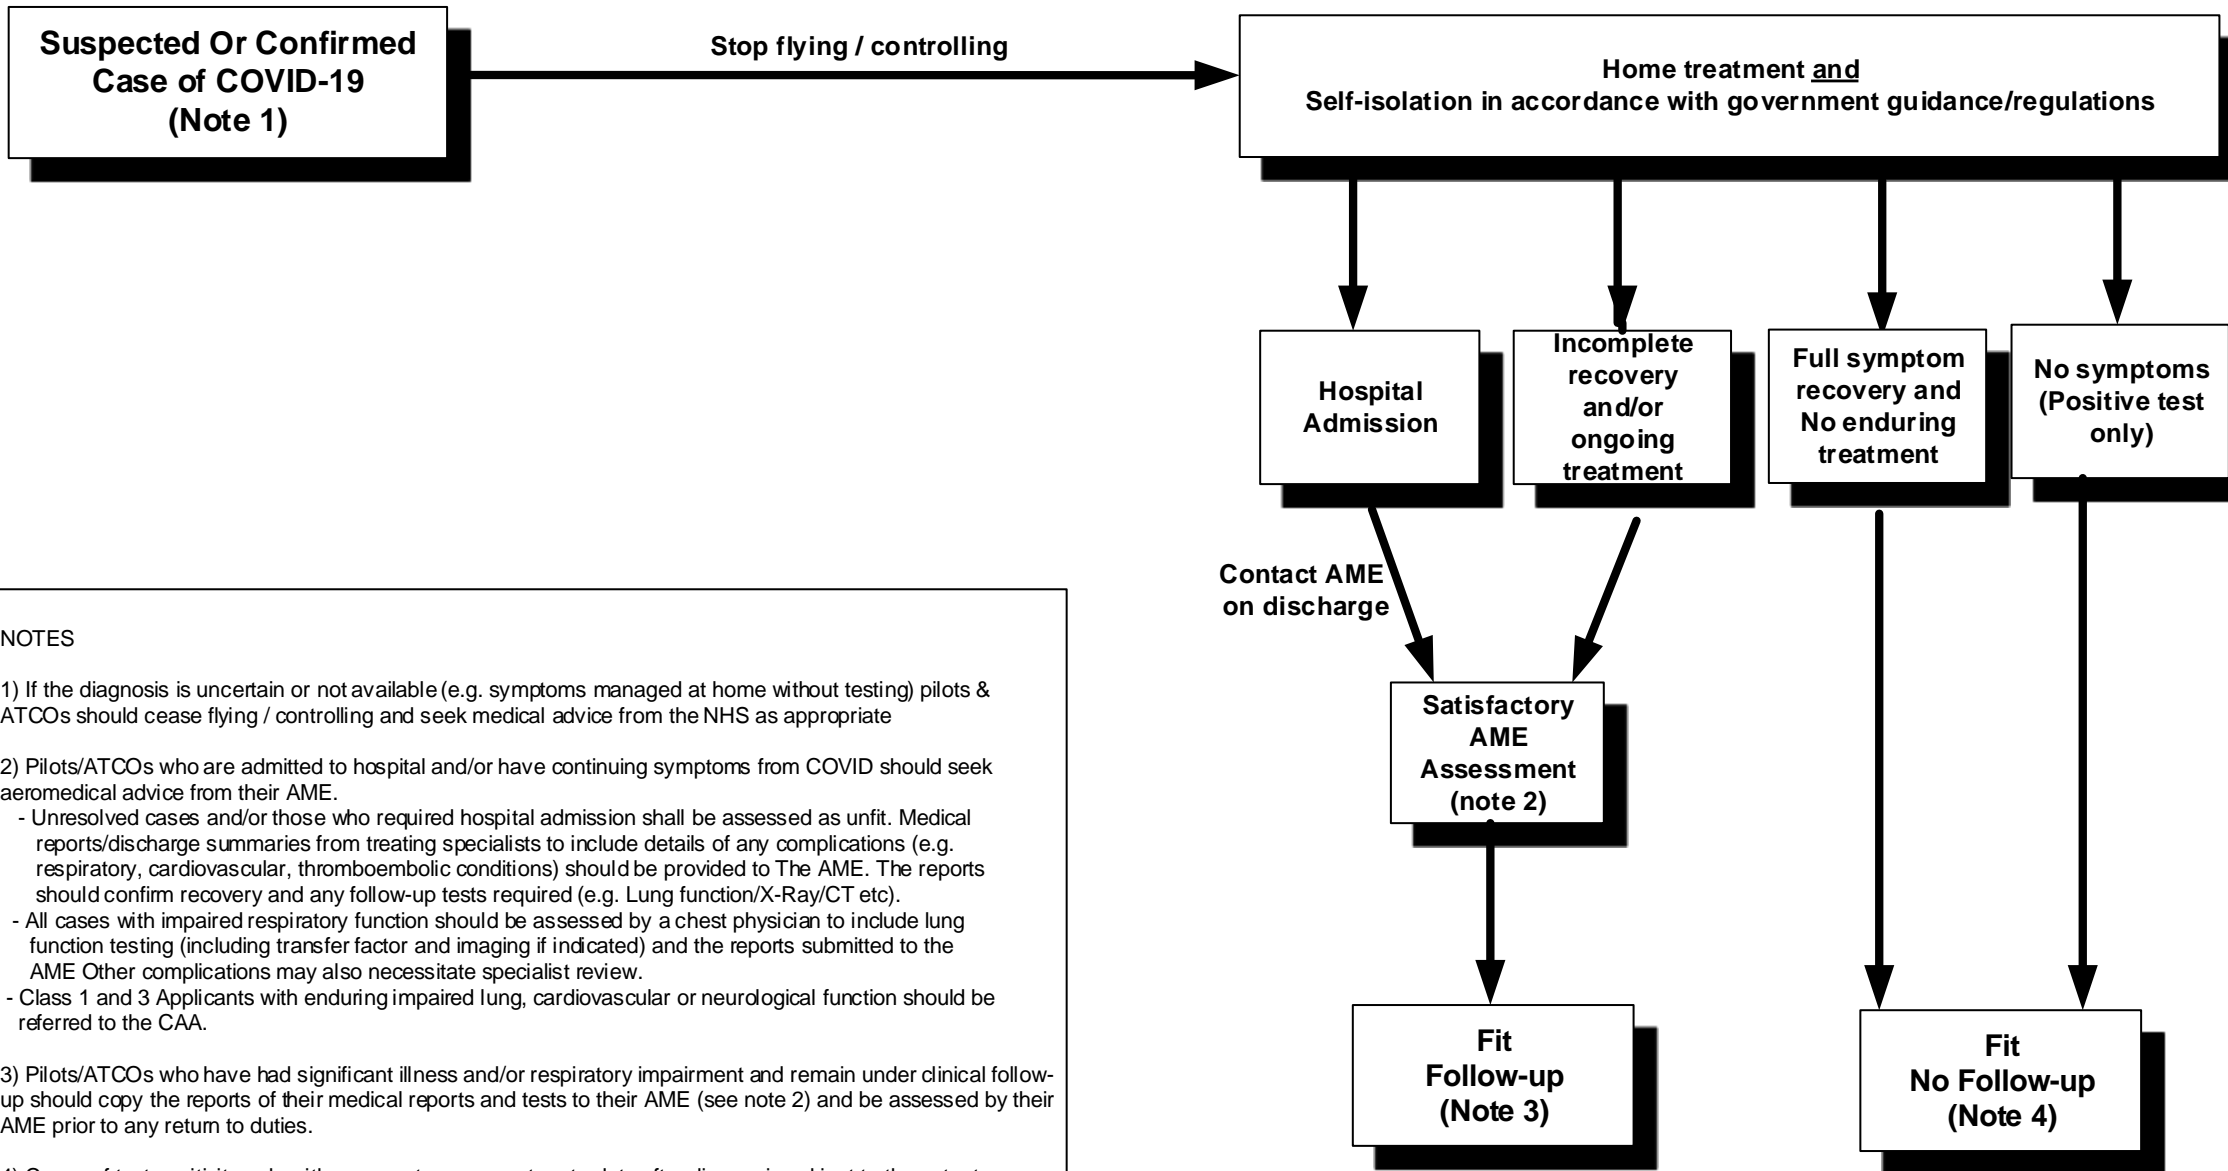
Suspected Or Confirmed Case of COVID-19 (Note 1)

Stop flying / controlling

Home treatment and Self-isolation in accordance with government guidance/regulations

Hospital Admission

Incomplete recovery and/or ongoing treatment

Full symptom recovery and No enduring treatment

No symptoms (Positive test only)

Contact AME on discharge

Satisfactory AME Assessment (note 2)

Fit Follow-up (Note 3)

Fit No Follow-up (Note 4)

NOTES

1) If the diagnosis is uncertain or not available (e.g. symptoms managed at home without testing) pilots & ATCOs should cease flying / controlling and seek medical advice from the NHS as appropriate

2) Pilots/ATCOs who are admitted to hospital and/or have continuing symptoms from COVID should seek aeromedical advice from their AME.
- Unresolved cases and/or those who required hospital admission shall be assessed as unfit. Medical reports/discharge summaries from treating specialists to include details of any complications (e.g. respiratory, cardiovascular, thromboembolic conditions) should be provided to The AME. The reports should confirm recovery and any follow-up tests required (e.g. Lung function/X-Ray/CT etc).
- All cases with impaired respiratory function should be assessed by a chest physician to include lung function testing (including transfer factor and imaging if indicated) and the reports submitted to the AME Other complications may also necessitate specialist review.
- Class 1 and 3 Applicants with enduring impaired lung, cardiovascular or neurological function should be referred to the CAA.

3) Pilots/ATCOs who have had significant illness and/or respiratory impairment and remain under clinical follow-up should copy the reports of their medical reports and tests to their AME (see note 2) and be assessed by their AME prior to any return to duties.

4) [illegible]